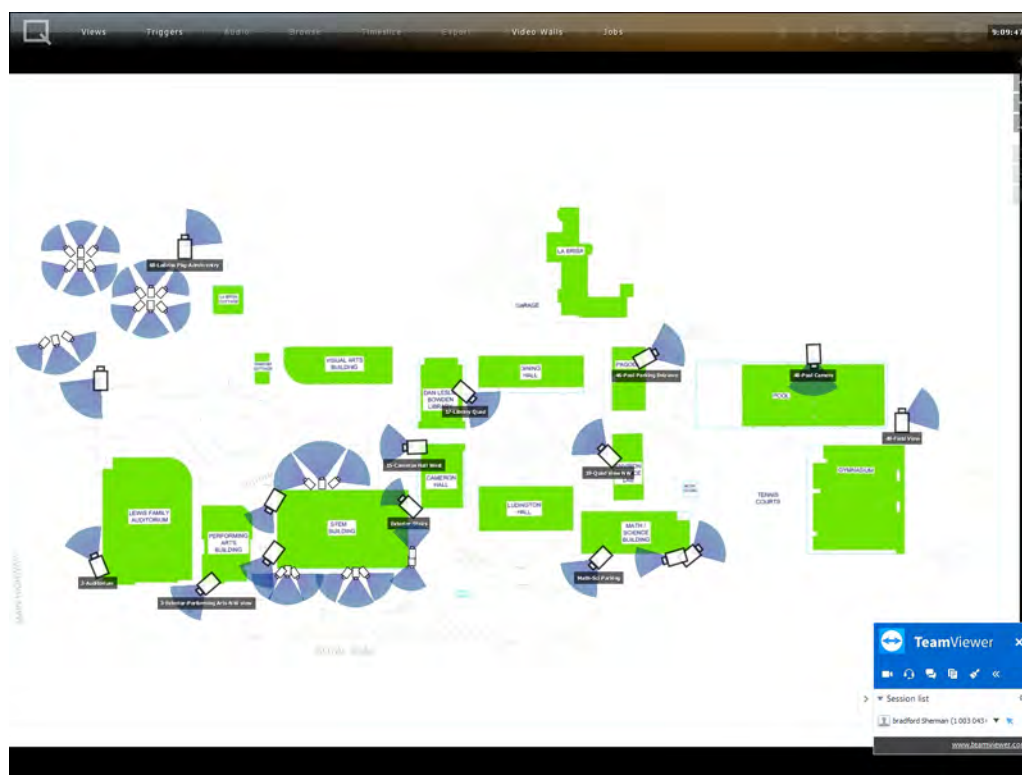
Views Triggers Audio Browse Timeslice Export Video Walls Jobs

9:09:47

48-LaBrisa Play Area Overview

LA BRISA COTTAGE

LA BRISA

GARAGE

VISUAL ARTS BUILDING

DAN LESLIE BOWDEN LIBRARY

17-Library Quad

DINING HALL

46-Pool Parking Entrance

46-Pool Camera

POOL

49-Field View

25-Cameron Hall West

CAMERON HALL

29-Quad View N

GYMNASIUM

TENNIS COURTS

LEWIS FAMILY AUDITORIUM

PERFORMING ARTS BUILDING

STEM BUILDING

LUDINGTON HALL

MATH / SCIENCE BUILDING

Math-Sci Parking

2-Auditorium

3-Exterior Performing Arts N W view

TeamViewer

Session list

bradford Sherman (1 003 045)

www.teamviewer.com